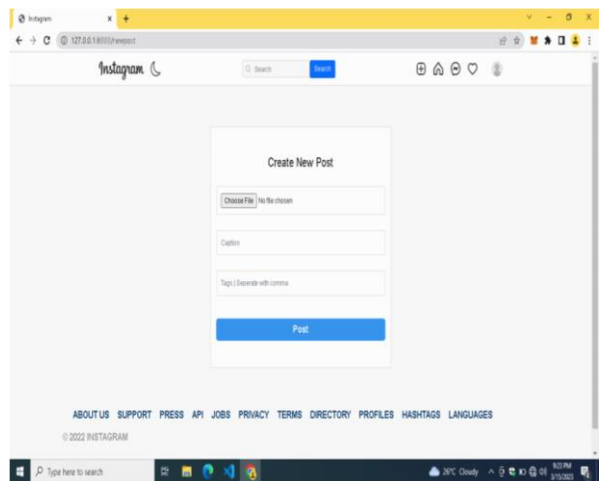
Instagram
127.0.0.1:8000/newpost

Instagram

Search
Search

Create New Post

Choose File No file chosen

Caption

Tags | Seperate with comma

Post

ABOUT US SUPPORT PRESS API JOBS PRIVACY TERMS DIRECTORY PROFILES HASHTAGS LANGUAGES

© 2022 INSTAGRAM

Type here to search

26°C Cloudy

9:23 PM
3/15/2023